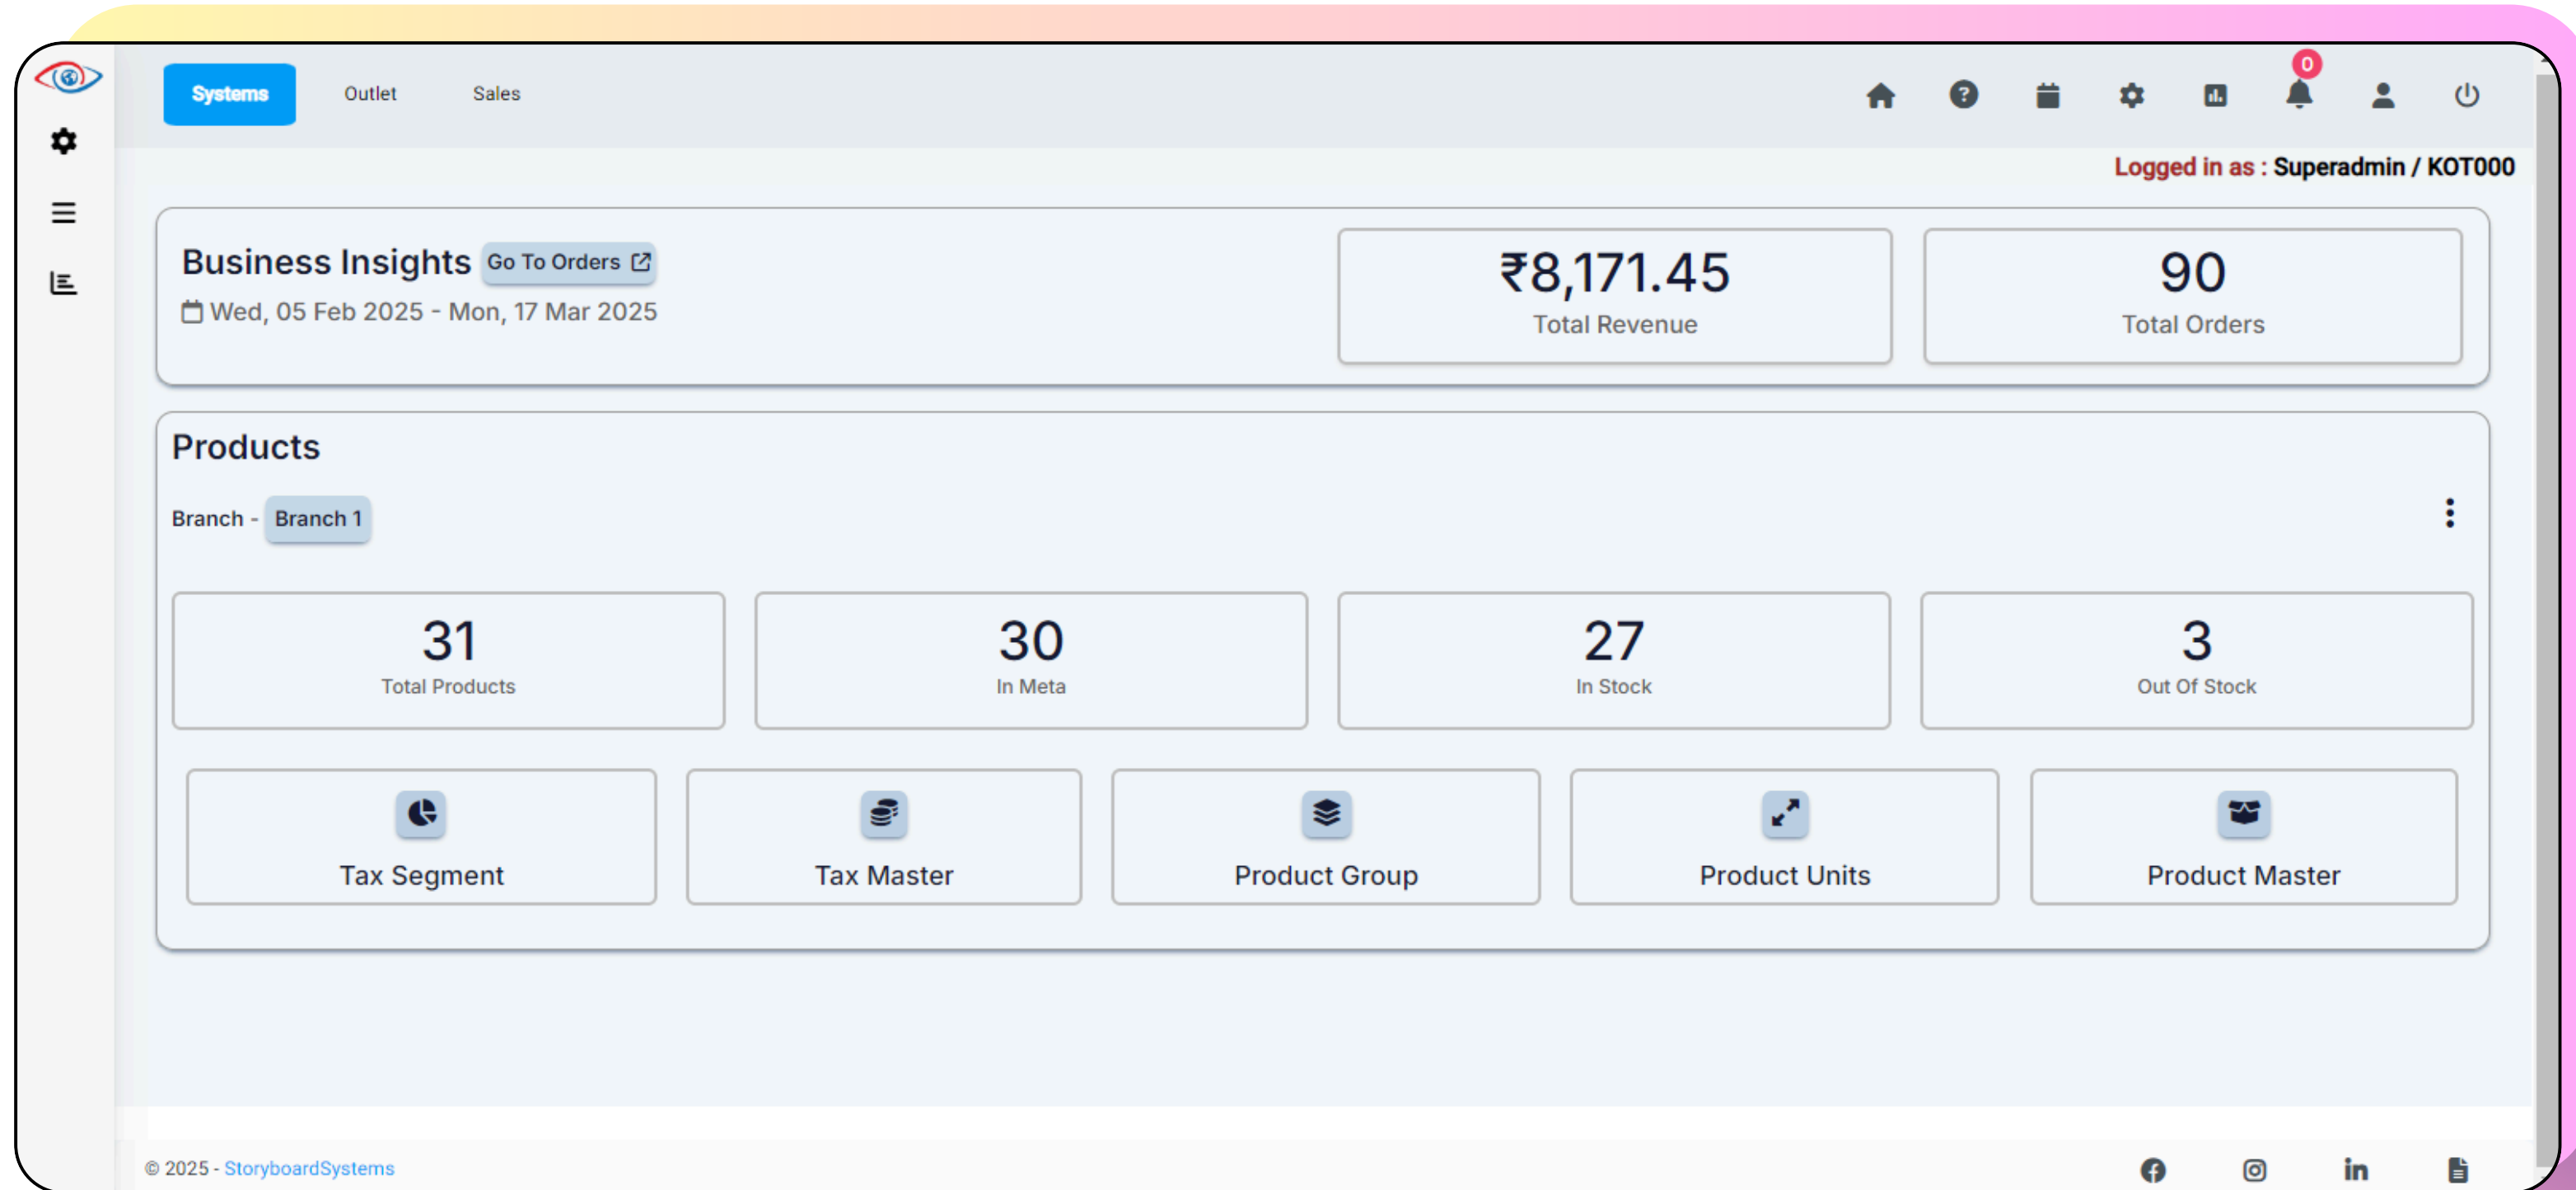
Systems Outlet Sales

0

Logged in as : Superadmin / KOT000

Business Insights Go To Orders

Wed, 05 Feb 2025 - Mon, 17 Mar 2025

₹8,171.45
Total Revenue

90
Total Orders

Products

Branch - Branch 1

31
Total Products

30
In Meta

27
In Stock

3
Out Of Stock

Tax Segment

Tax Master

Product Group

Product Units

Product Master

© 2025 - StoryboardSystems